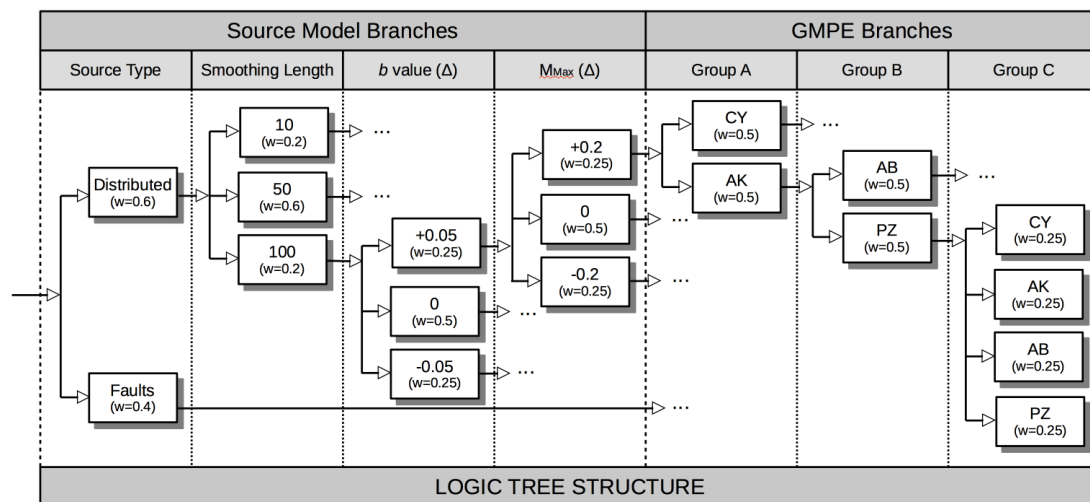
| Source Model Branches | | | | GMPE Branches | | |
|---|---|---|---|---|---|---|
| Source Type | Smoothing Length | $b$ value (Δ) | $M_{Max}$ (Δ) | Group A | Group B | Group C |

Distributed (w=0.6)

Faults (w=0.4)

10 (w=0.2) ...

50 (w=0.6) ...

100 (w=0.2)

+0.05 (w=0.25)

0 (w=0.5) ...

-0.05 (w=0.25) ...

+0.2 (w=0.25)

0 (w=0.5) ...

-0.2 (w=0.25) ...

CY (w=0.5) ...

AK (w=0.5)

AB (w=0.5) ...

PZ (w=0.5)

CY (w=0.25)

AK (w=0.25)

AB (w=0.25)

PZ (w=0.25)

...

LOGIC TREE STRUCTURE